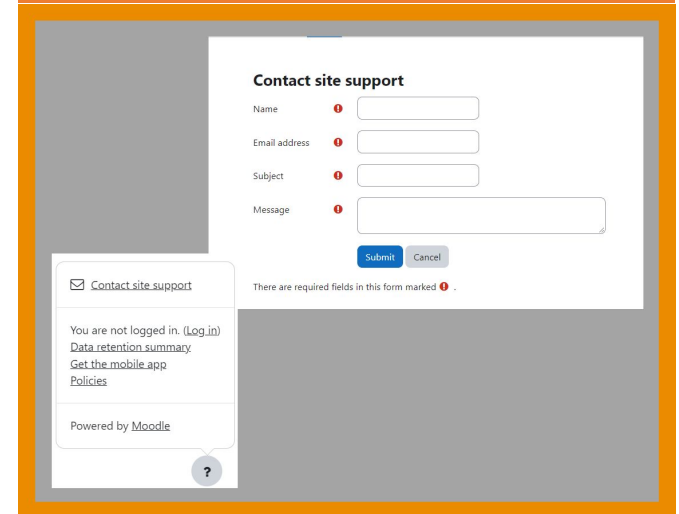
Contact site support

Name

Email address

Subject

Message

Submit Cancel

There are required fields in this form marked .

Contact site support

You are not logged in. (Log in)
Data retention summary
Get the mobile app
Policies

Powered by Moodle

?